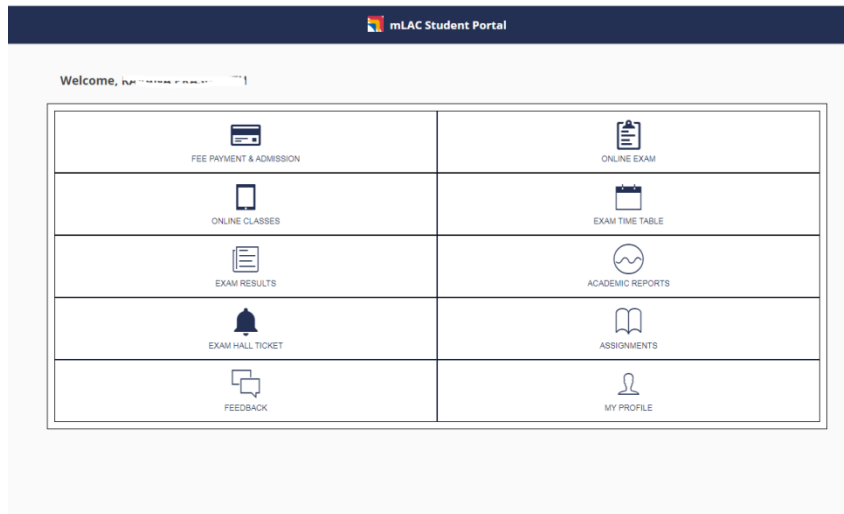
mLAC Student Portal

Welcome, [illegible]

| FEE PAYMENT & ADMISSION | ONLINE EXAM |
|---|---|
| ONLINE CLASSES | EXAM TIME TABLE |
| EXAM RESULTS | ACADEMIC REPORTS |
| EXAM HALL TICKET | ASSIGNMENTS |
| FEEDBACK | MY PROFILE |